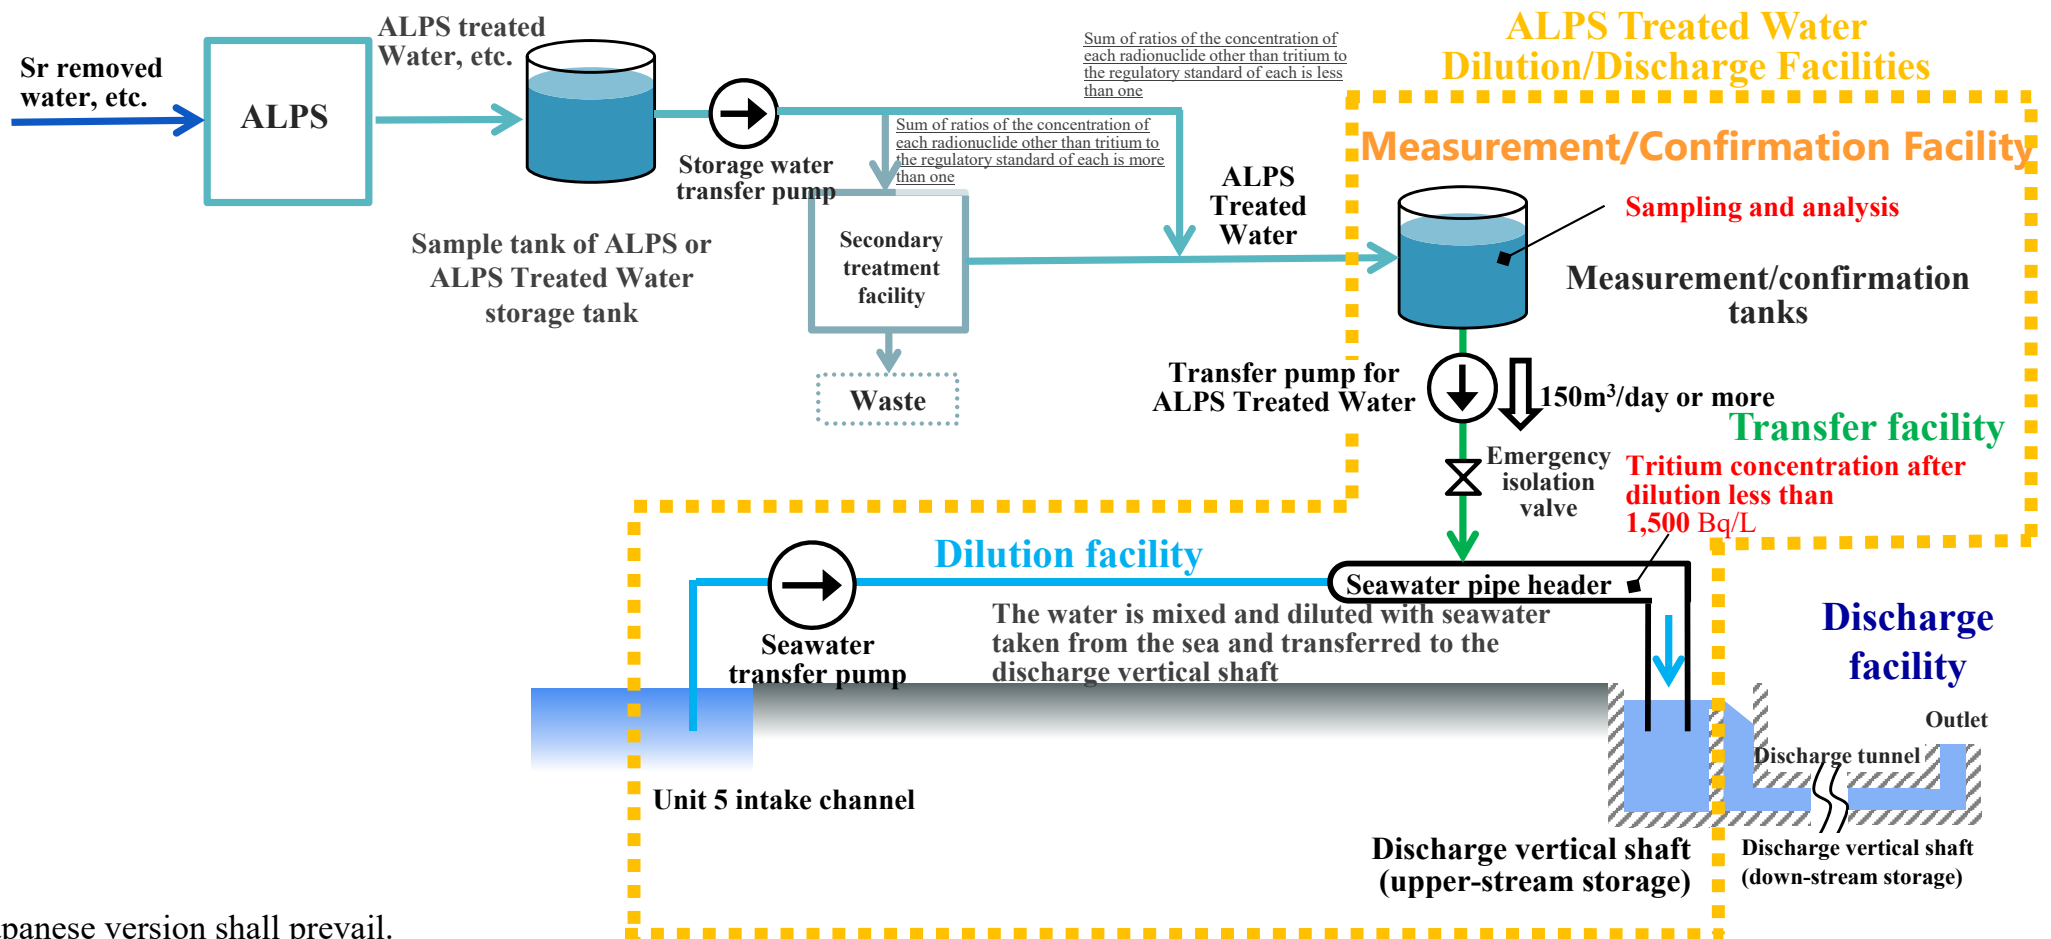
Sr removed water, etc.

ALPS

ALPS treated Water, etc.

Storage water transfer pump

Sample tank of ALPS or ALPS Treated Water storage tank

Sum of ratios of the concentration of each radionuclide other than tritium to the regulatory standard of each is less than one

Sum of ratios of the concentration of each radionuclide other than tritium to the regulatory standard of each is more than one

Secondary treatment facility

Waste

ALPS Treated Water

ALPS Treated Water Dilution/Discharge Facilities

Measurement/Confirmation Facility

Sampling and analysis

Measurement/confirmation tanks

Transfer pump for ALPS Treated Water

150m$^3$/day or more

Transfer facility

Emergency isolation valve

Tritium concentration after dilution less than 1,500 Bq/L

Dilution facility

Seawater transfer pump

Seawater pipe header

The water is mixed and diluted with seawater taken from the sea and transferred to the discharge vertical shaft

Discharge facility

Outlet

Discharge tunnel

Unit 5 intake channel

Discharge vertical shaft (upper-stream storage)

Discharge vertical shaft (down-stream storage)

panese version shall prevail.